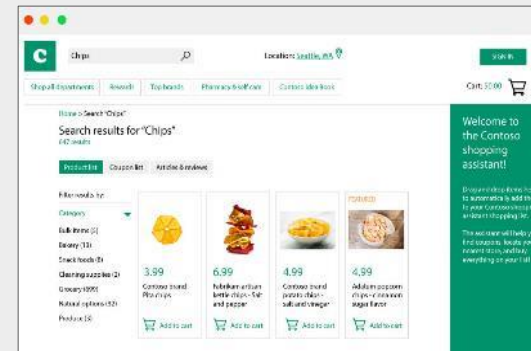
C

Chips

Location: Seattle, WA

SIGN IN

Shop all departments   Rewards   Top brands   Pharmacy & self care   Contoso idea book

Cart: $0.00

Home > Search "Chips"

Search results for "Chips"

642 results

Products list   Coupon list   Articles & reviews

Filter results by:

Category

Bulk items (2)

Bakery (13)

Snack foods (3)

Cleaning supplies (2)

Grocery (495)

Natural options (92)

Produce (3)

3.99
Contoso brand Pita chips
Add to cart

6.99
Fabrikam artisan kettle chips - Salt and pepper
Add to cart

4.99
Contoso brand potato chips - Salt and vinegar
Add to cart

FEATURED
4.99
Adatum popcorn chips - cinnamon sugar flavor
Add to cart

Welcome to the Contoso shopping assistant!

Drag and drop items he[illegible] to automatically add th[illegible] to your Contoso recip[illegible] and aisle shopping list.

This assistant will help y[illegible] find coupons, locate yo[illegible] nearest store, and buy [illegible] everything on your list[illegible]